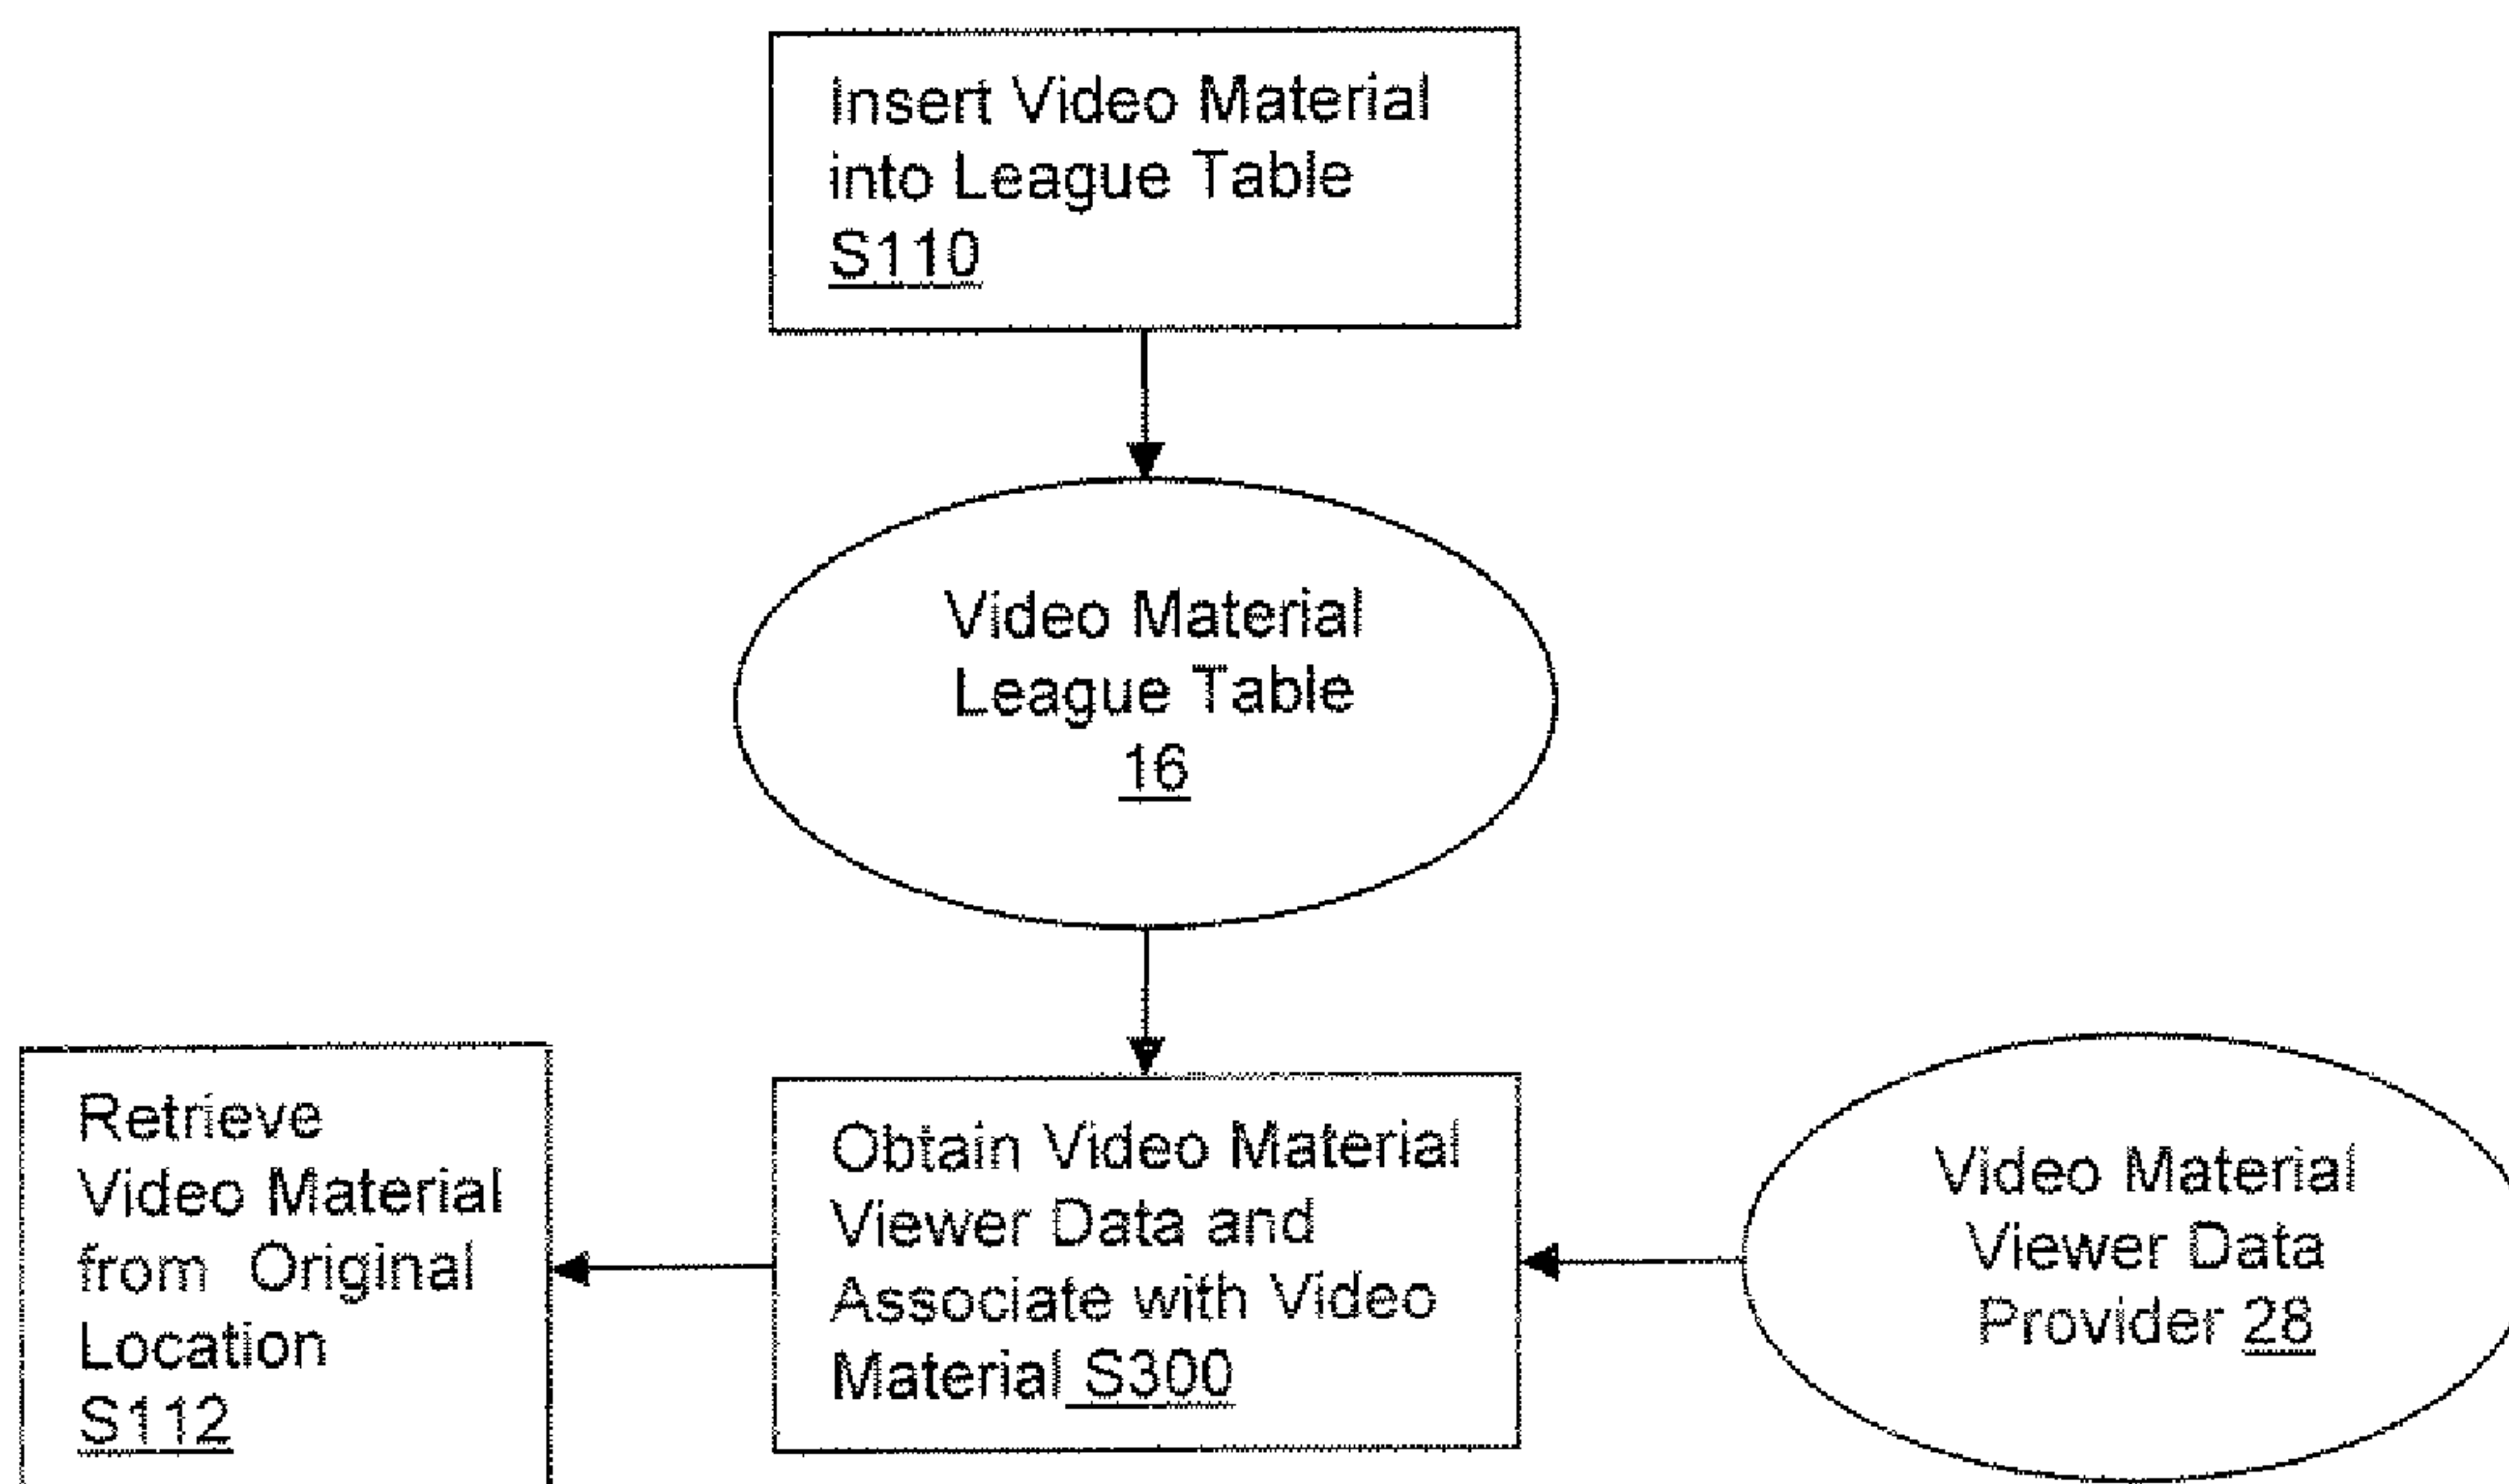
Insert Video Material into League Table S110

Video Material League Table 16

Retrieve Video Material from Original Location S112

Obtain Video Material Viewer Data and Associate with Video Material S300

Video Material Viewer Data Provider 28